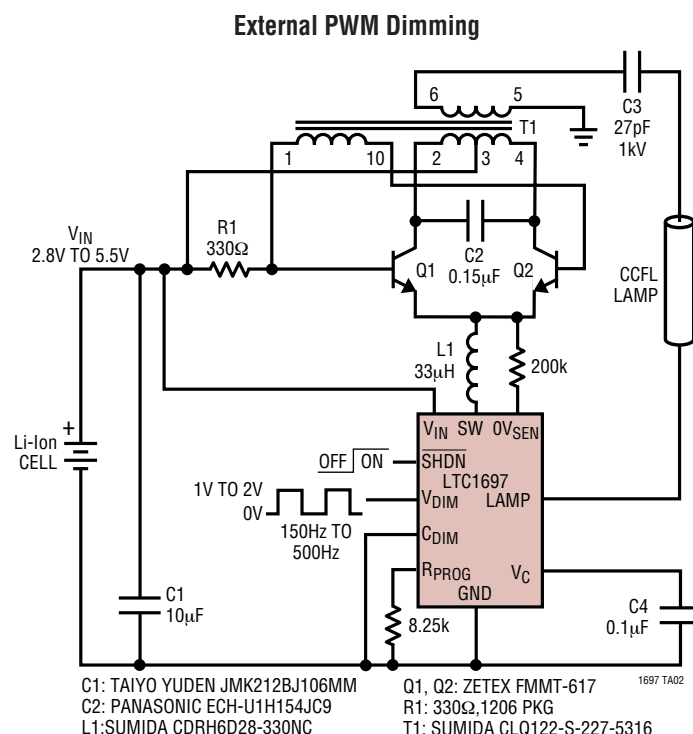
External PWM Dimming

6
5
C3
27pF
1kV
T1
1
10
2
3
4
R1
330Ω
C2
0.15µF
$V_{IN}$
2.8V TO 5.5V
Q1
Q2
CCFL
LAMP
L1
33µH
200k
Li-Ion
CELL
+
$V_{IN}$ SW $0V_{SEN}$
OFF ON
$\overline{SHDN}$
LTC1697
1V TO 2V
0V
$V_{DIM}$
LAMP
150Hz TO
500Hz
$C_{DIM}$
$R_{PROG}$
$V_C$
GND
C1
10µF
8.25k
C4
0.1µF

C1: TAIYO YUDEN JMK212BJ106MM
C2: PANASONIC ECH-U1H154JC9
L1:SUMIDA CDRH6D28-330NC
Q1, Q2: ZETEX FMMT-617
R1: 330Ω,1206 PKG
T1: SUMIDA CLQ122-S-227-5316
1697 TA02